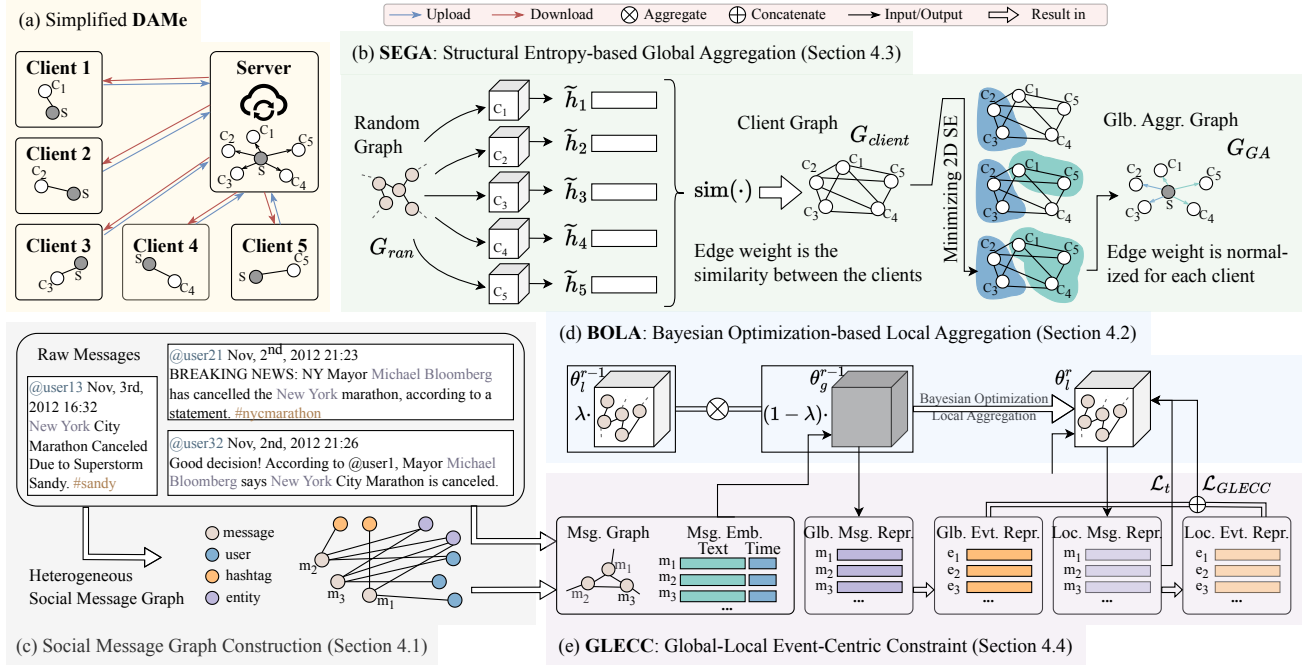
Upload Download $\otimes$ Aggregate $\oplus$ Concatenate Input/Output Result in

(a) Simplified **DAMe**

**Client 1**
$c_1$
s

**Server**
$c_2$ $c_1$ $c_5$ $c_3$ s $c_4$

**Client 2**
$c_2$
s

**Client 3**
$c_3$ s

**Client 4**
s $c_4$

**Client 5**
s $c_5$

(b) **SEGA**: Structural Entropy-based Global Aggregation (Section 4.3)

Random Graph

$G_{ran}$

$c_1$ $\tilde{h}_1$
$c_2$ $\tilde{h}_2$
$c_3$ $\tilde{h}_3$
$c_4$ $\tilde{h}_4$
$c_5$ $\tilde{h}_5$

$\mathrm{sim}(\cdot)$

Client Graph $G_{client}$

$c_2$ $c_1$ $c_5$ $c_3$ $c_4$

Edge weight is the similarity between the clients

Minimizing 2D SE

Glb. Aggr. Graph $G_{GA}$

$c_2$ $c_1$ $c_5$ $c_3$ s $c_4$

Edge weight is normalized for each client

Raw Messages

@user13 Nov, 3rd, 2012 16:32 New York City Marathon Canceled Due to Superstorm Sandy. #sandy

@user21 Nov, 2$^{nd}$, 2012 21:23 BREAKING NEWS: NY Mayor Michael Bloomberg has cancelled the New York marathon, according to a statement. #nycmarathon

@user32 Nov, 2nd, 2012 21:26 Good decision! According to @user1, Mayor Michael Bloomberg says New York City Marathon is canceled.

Heterogeneous Social Message Graph

message
user
hashtag
entity

$m_2$ $m_3$ $m_1$

(c) Social Message Graph Construction (Section 4.1)

(d) **BOLA**: Bayesian Optimization-based Local Aggregation (Section 4.2)

$\theta_l^{r-1}$ $\lambda\cdot$ $\theta_g^{r-1}$ $(1-\lambda)\cdot$

Bayesian Optimization Local Aggregation

$\theta_l^r$

$\mathcal{L}_t$ $\mathcal{L}_{GLECC}$

Msg. Graph
$m_1$ $m_2$ $m_3$

Msg. Emb.
Text Time
$m_1$ $m_2$ $m_3$ ...

Glb. Msg. Repr.
$m_1$ $m_2$ $m_3$ ...

Glb. Evt. Repr.
$e_1$ $e_2$ $e_3$ ...

Loc. Msg. Repr.
$m_1$ $m_2$ $m_3$ ...

Loc. Evt. Repr.
$e_1$ $e_2$ $e_3$ ...

(e) **GLECC**: Global-Local Event-Centric Constraint (Section 4.4)